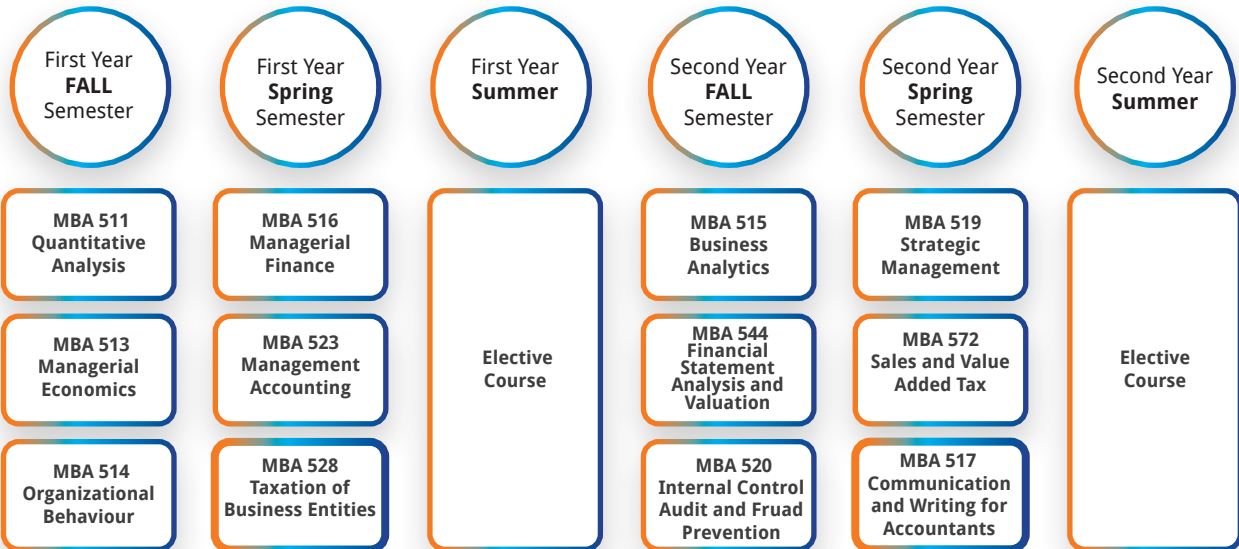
First Year **FALL** Semester

MBA 511 Quantitative Analysis

MBA 513 Managerial Economics

MBA 514 Organizational Behaviour

First Year **Spring** Semester

MBA 516 Managerial Finance

MBA 523 Management Accounting

MBA 528 Taxation of Business Entities

First Year **Summer**

Elective Course

Second Year **FALL** Semester

MBA 515 Business Analytics

MBA 544 Financial Statement Analysis and Valuation

MBA 520 Internal Control Audit and Fruad Prevention

Second Year **Spring** Semester

MBA 519 Strategic Management

MBA 572 Sales and Value Added Tax

MBA 517 Communication and Writing for Accountants

Second Year **Summer**

Elective Course